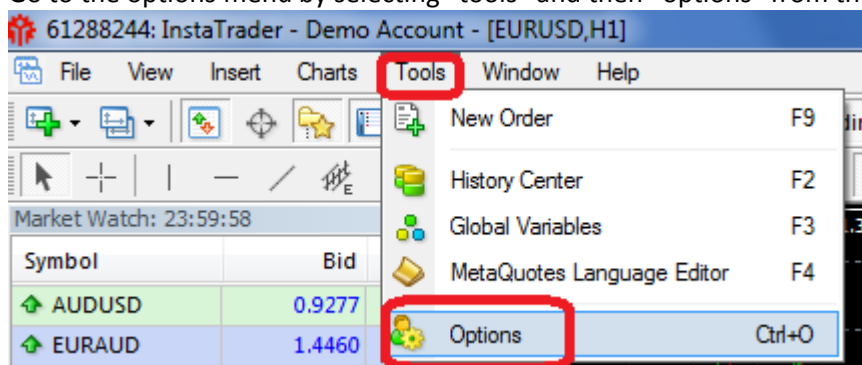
61288244: InstaTrader - Demo Account - [EURUSD,H1]

File View Insert Charts Tools Window Help

New Order F9

History Center F2

Global Variables F3

MetaQuotes Language Editor F4

Options Ctrl+O

Market Watch: 23:59:58

| Symbol | Bid |
|---|---|
| AUDUSD | 0.9277 |
| EURAUD | 1.4460 |